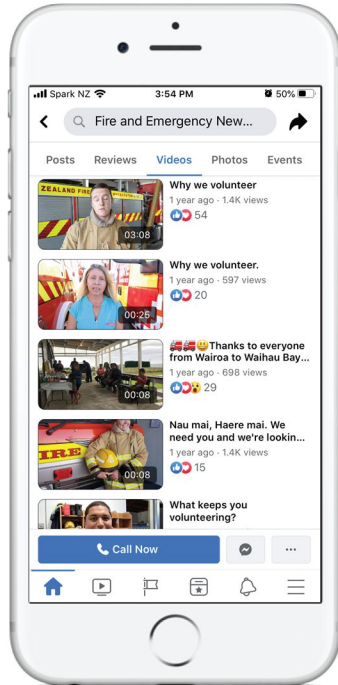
Spark NZ 3:54 PM 50%

Fire and Emergency New...

Posts Reviews Videos Photos Events

ZEALAND FIRE

03:08

Why we volunteer

1 year ago · 1.4K views

54

00:25

Why we volunteer.

1 year ago · 597 views

20

00:08

🚒🚒😃Thanks to everyone from Wairoa to Waihau Bay...

1 year ago · 698 views

29

IRE

00:08

Nau mai, Haere mai. We need you and we're lookin...

1 year ago · 1.4K views

15

What keeps you volunteering?

Call Now

···